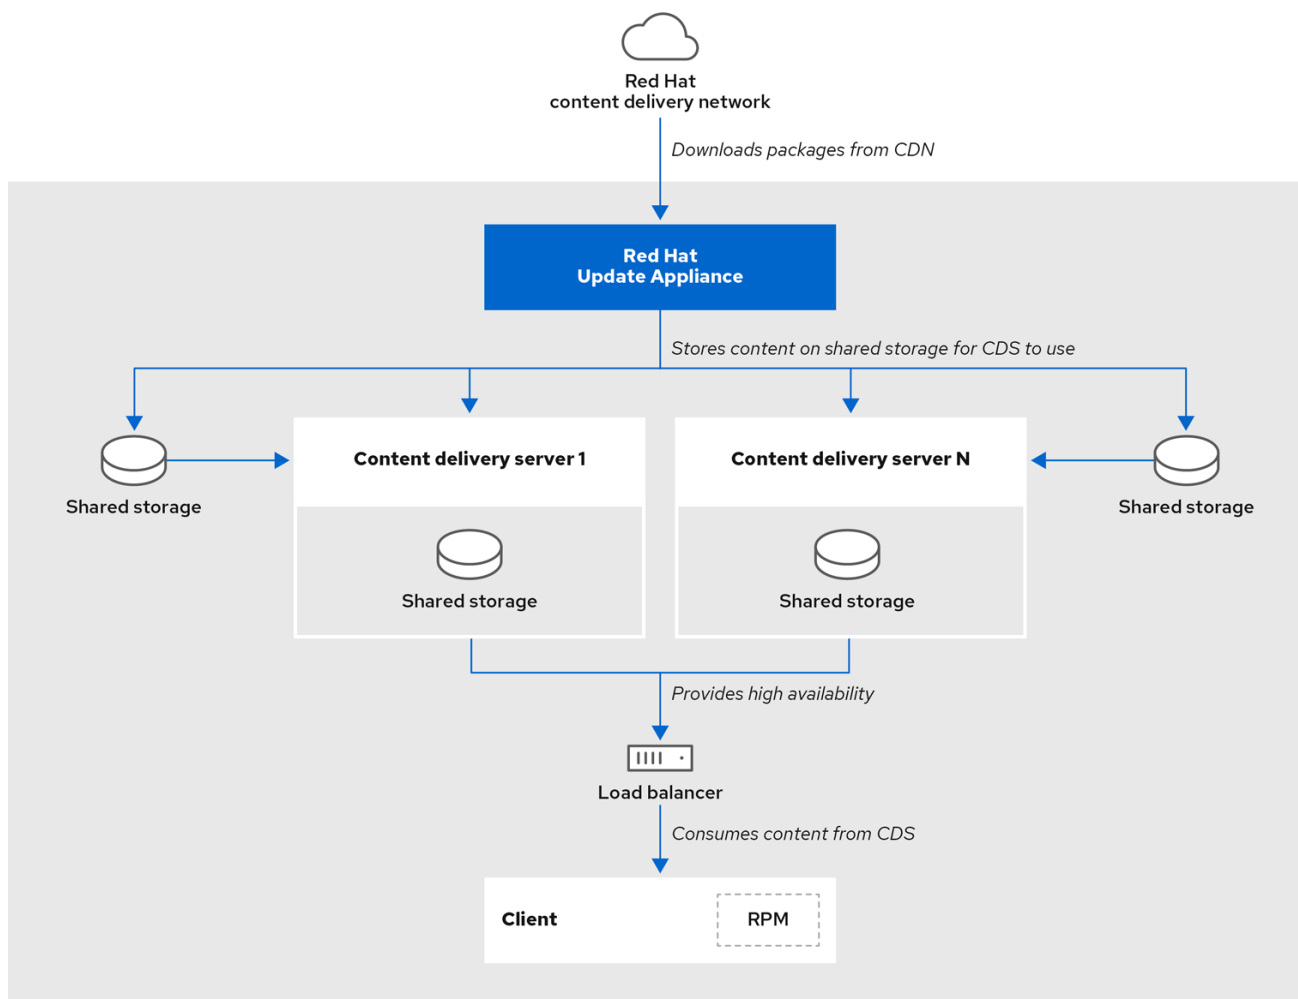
Red Hat
content delivery network

Downloads packages from CDN

Red Hat
Update Appliance

Stores content on shared storage for CDS to use

Shared storage

Content delivery server 1

Shared storage

Content delivery server N

Shared storage

Shared storage

Provides high availability

Load balancer

Consumes content from CDS

Client

RPM